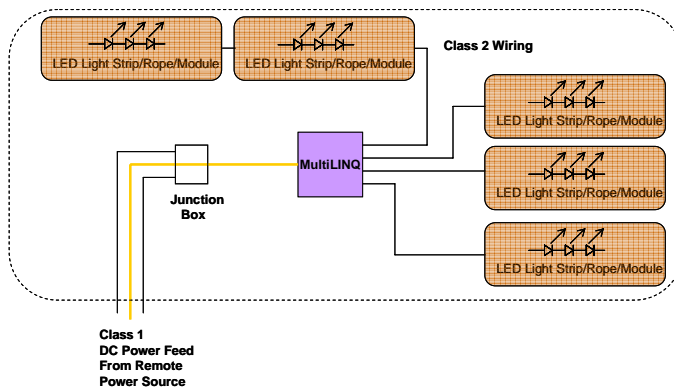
LED Light Strip/Rope/Module

LED Light Strip/Rope/Module

Class 2 Wiring

LED Light Strip/Rope/Module

MultiLINQ

LED Light Strip/Rope/Module

Junction Box

LED Light Strip/Rope/Module

Class 1
DC Power Feed
From Remote
Power Source